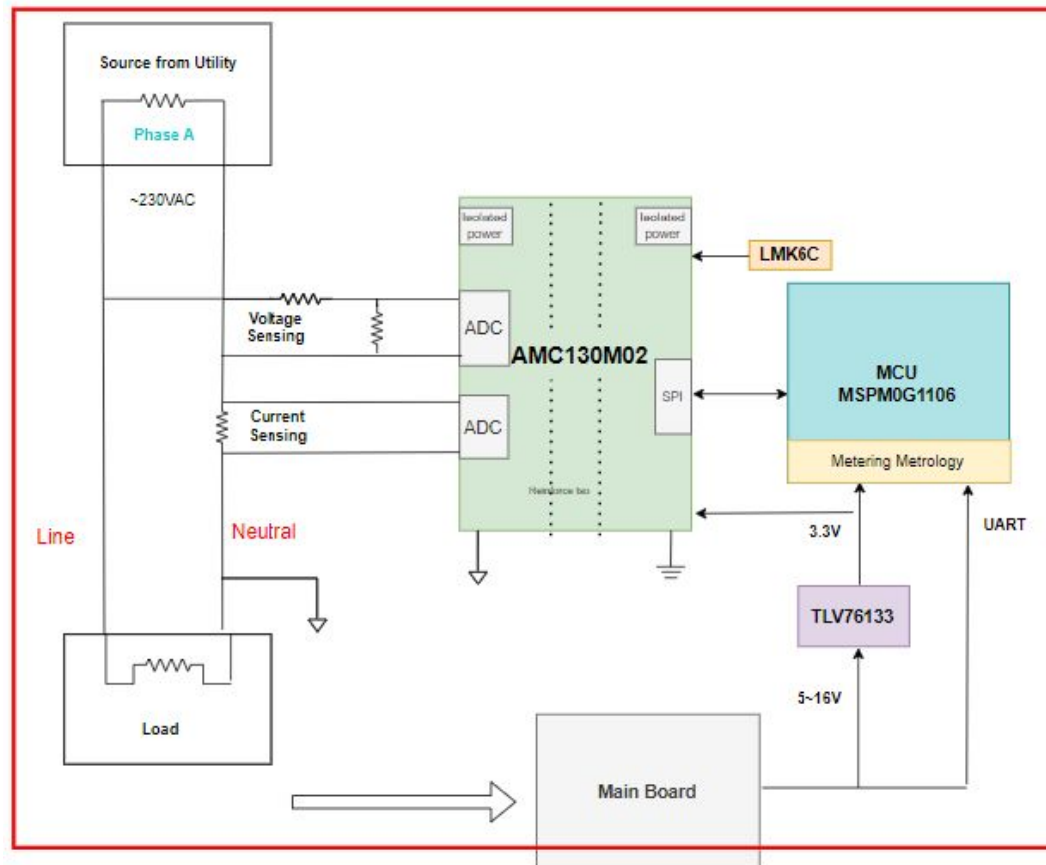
Source from Utility

Phase A

~230VAC

Isolated power

Isolated power

LMK6C

Voltage Sensing

ADC

AMC130M02

MCU
MSPM0G1106

SPI

Current Sensing

ADC

Metering Metrology

Reinforce iso

Line

Neutral

3.3V

UART

TLV76133

5~16V

Load

Main Board